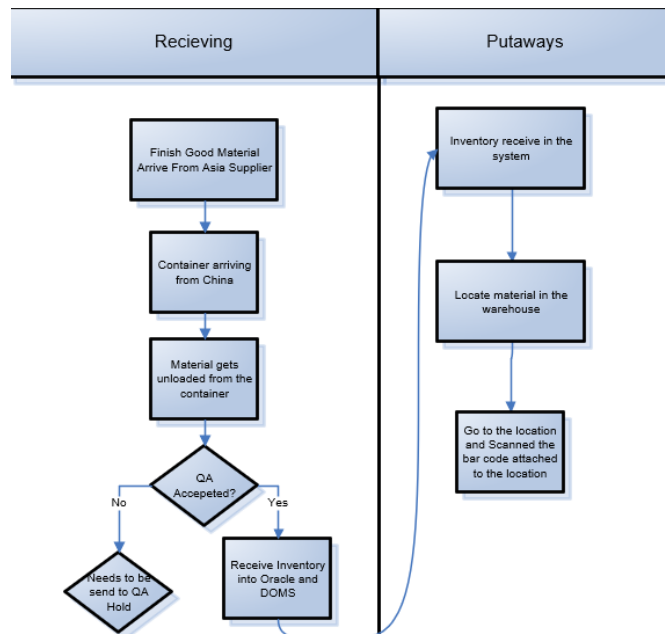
Recieving

Putaways

Finish Good Material Arrive From Asia Supplier

Container arriving from China

Material gets unloaded from the container

QA Accepeted?

No

Yes

Needs to be send to QA Hold

Receive Inventory into Oracle and DOMS

Inventory receive in the system

Locate material in the warehouse

Go to the location and Scanned the bar code attached to the location